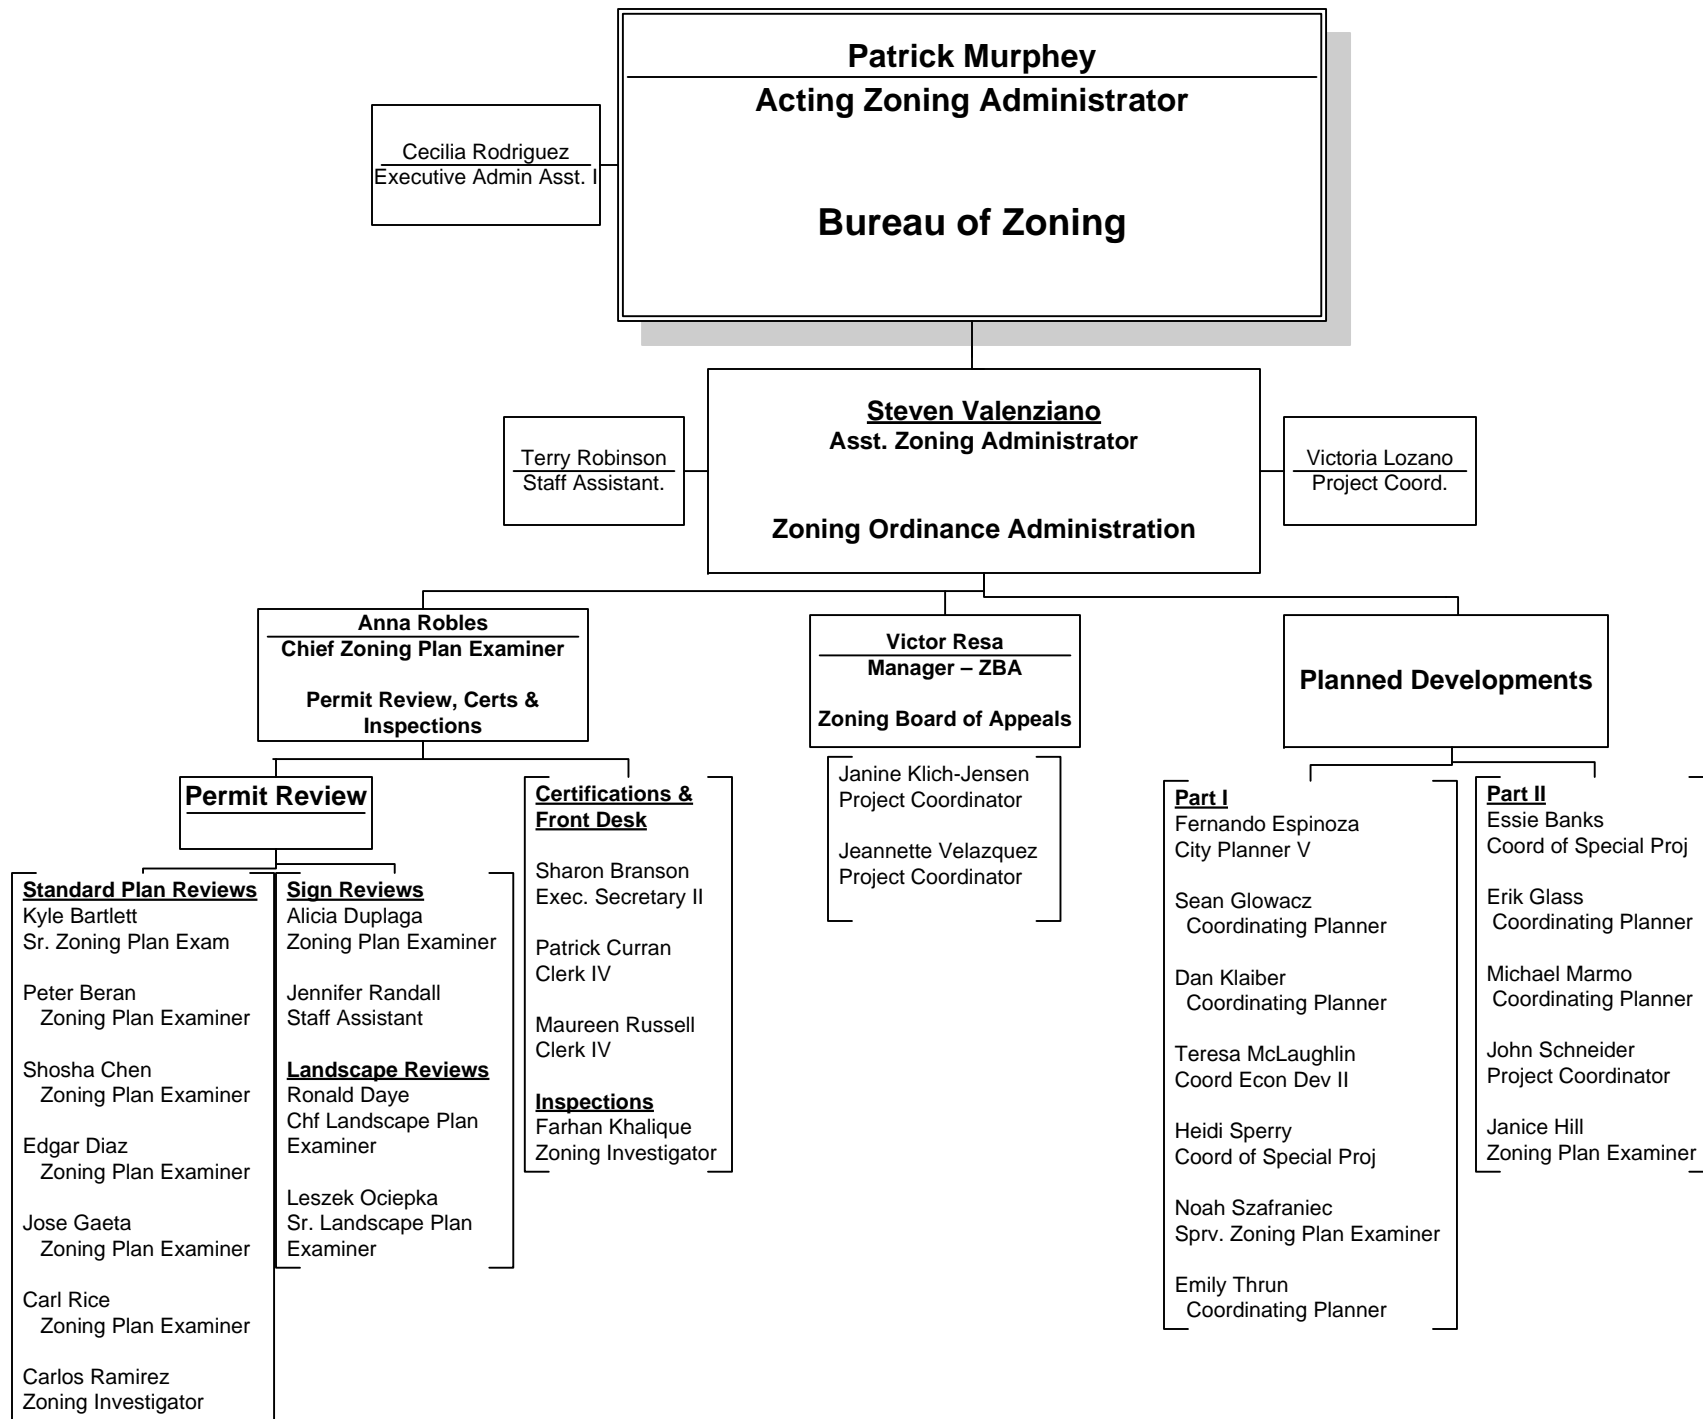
Patrick Murphey
Acting Zoning Administrator

Bureau of Zoning

Cecilia Rodriguez
Executive Admin Asst. I

Steven Valenziano
Asst. Zoning Administrator

Zoning Ordinance Administration

Terry Robinson
Staff Assistant.

Victoria Lozano
Project Coord.

Anna Robles
Chief Zoning Plan Examiner

Permit Review, Certs & Inspections

Victor Resa
Manager – ZBA

Zoning Board of Appeals

Planned Developments

Permit Review

Standard Plan Reviews
Kyle Bartlett
Sr. Zoning Plan Exam

Peter Beran
Zoning Plan Examiner

Shosha Chen
Zoning Plan Examiner

Edgar Diaz
Zoning Plan Examiner

Jose Gaeta
Zoning Plan Examiner

Carl Rice
Zoning Plan Examiner

Carlos Ramirez
Zoning Investigator

Sign Reviews
Alicia Duplaga
Zoning Plan Examiner

Jennifer Randall
Staff Assistant

Landscape Reviews
Ronald Daye
Chf Landscape Plan Examiner

Leszek Ociepka
Sr. Landscape Plan Examiner

Certifications & Front Desk

Sharon Branson
Exec. Secretary II

Patrick Curran
Clerk IV

Maureen Russell
Clerk IV

Inspections
Farhan Khalique
Zoning Investigator

Janine Klich-Jensen
Project Coordinator

Jeannette Velazquez
Project Coordinator

Part I
Fernando Espinoza
City Planner V

Sean Glowacz
Coordinating Planner

Dan Klaiber
Coordinating Planner

Teresa McLaughlin
Coord Econ Dev II

Heidi Sperry
Coord of Special Proj

Noah Szafraniec
Sprv. Zoning Plan Examiner

Emily Thrun
Coordinating Planner

Part II
Essie Banks
Coord of Special Proj

Erik Glass
Coordinating Planner

Michael Marmo
Coordinating Planner

John Schneider
Project Coordinator

Janice Hill
Zoning Plan Examiner